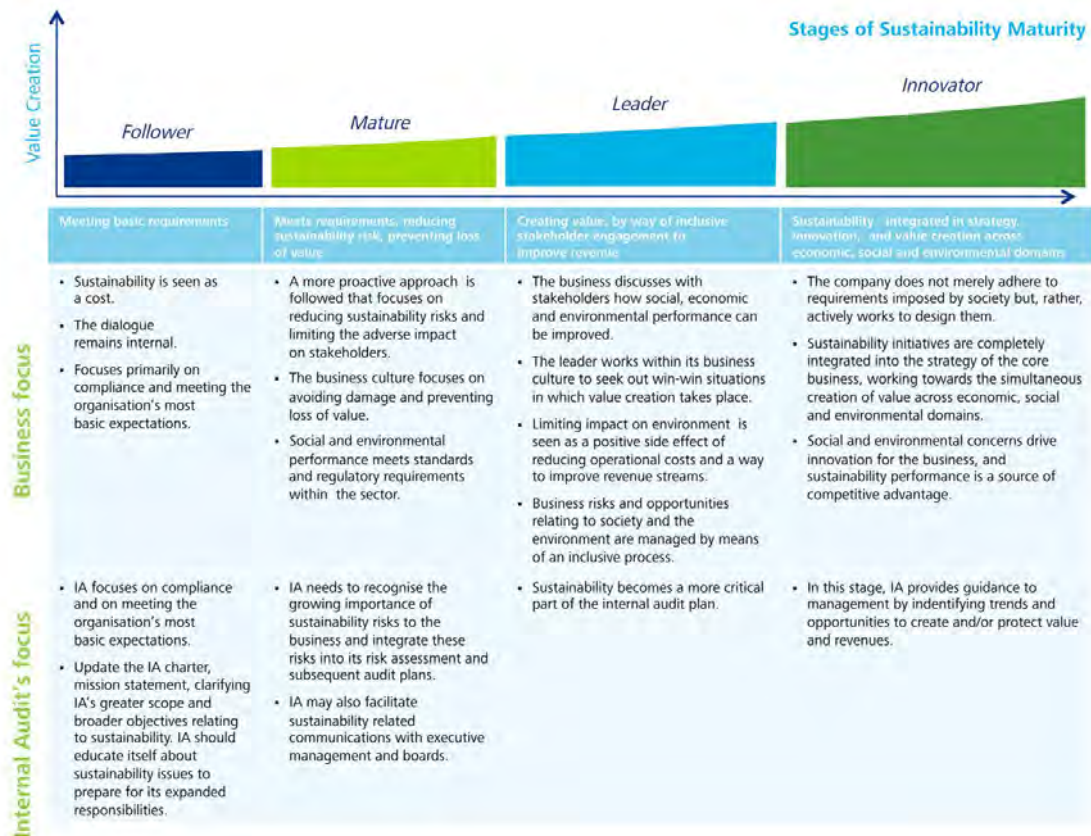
Stages of Sustainability Maturity

Value Creation

Follower

Mature

Leader

Innovator

| | Meeting basic requirements | Meets requirements, reducing sustainability risk, preventing loss of value | Creating value, by way of inclusive stakeholder engagement to improve revenue | Sustainability integrated in strategy, innovation, and value creation across economic, social and environmental domains |
|---|---|---|---|---|
| Business focus | • Sustainability is seen as a cost. • The dialogue remains internal. • Focuses primarily on compliance and meeting the organisation's most basic expectations. | • A more proactive approach is followed that focuses on reducing sustainability risks and limiting the adverse impact on stakeholders. • The business culture focuses on avoiding damage and preventing loss of value. • Social and environmental performance meets standards and regulatory requirements within the sector. | • The business discusses with stakeholders how social, economic and environmental performance can be improved. • The leader works within its business culture to seek out win-win situations in which value creation takes place. • Limiting impact on environment is seen as a positive side effect of reducing operational costs and a way to improve revenue streams. • Business risks and opportunities relating to society and the environment are managed by means of an inclusive process. | • The company does not merely adhere to requirements imposed by society but, rather, actively works to design them. • Sustainability initiatives are completely integrated into the strategy of the core business, working towards the simultaneous creation of value across economic, social and environmental domains. • Social and environmental concerns drive innovation for the business, and sustainability performance is a source of competitive advantage. |
| Internal Audit's focus | • IA focuses on compliance and on meeting the organisation's most basic expectations. • Update the IA charter, mission statement, clarifying IA's greater scope and broader objectives relating to sustainability. IA should educate itself about sustainability issues to prepare for its expanded responsibilities. | • IA needs to recognise the growing importance of sustainability risks to the business and integrate these risks into its risk assessment and subsequent audit plans. • IA may also facilitate sustainability related communications with executive management and boards. | • Sustainability becomes a more critical part of the internal audit plan. | • In this stage, IA provides guidance to management by indentifying trends and opportunities to create and/or protect value and revenues. |